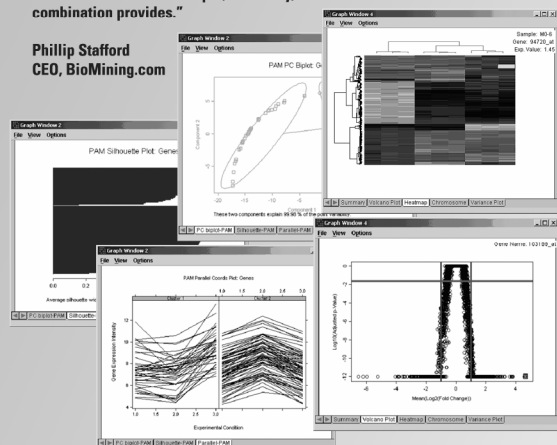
combination provides."

Phillip Stafford
CEO, BioMining.com

Graph Window 2
File View Options
PAM Silhouette Plot: Gene
0.0 0.2
Average silhouette wi
PC biplot-PAM Silhouette-PAM

Graph Window 2
File View Options
PAM PC Biplot: G
Component 2
Component 1
These two components explain 99.98 % of the point variability
PC biplot-PAM Silhouette-PAM Parallel-PAM

Graph Window 4
File View Options
Sample: 90-6
Gene: 94720_at
Exp. Value: 1.45
Summary Volcano Plot Heatmap Chromosome Variance Plot

Graph Window 2
File View Options
PAM Parallel Coords Plot: Genes
Cluster 1
Cluster 2
Gene Expression Intensity
Experimental Condition
PC biplot-PAM Silhouette-PAM Parallel-PAM

Graph Window 4
File View Options
Gene Name: 103100_at
Log10(Adjusted(p-Value))
Mean(Log2(Fold Change))
Summary Volcano Plot Heatmap Chromosome Variance Plot